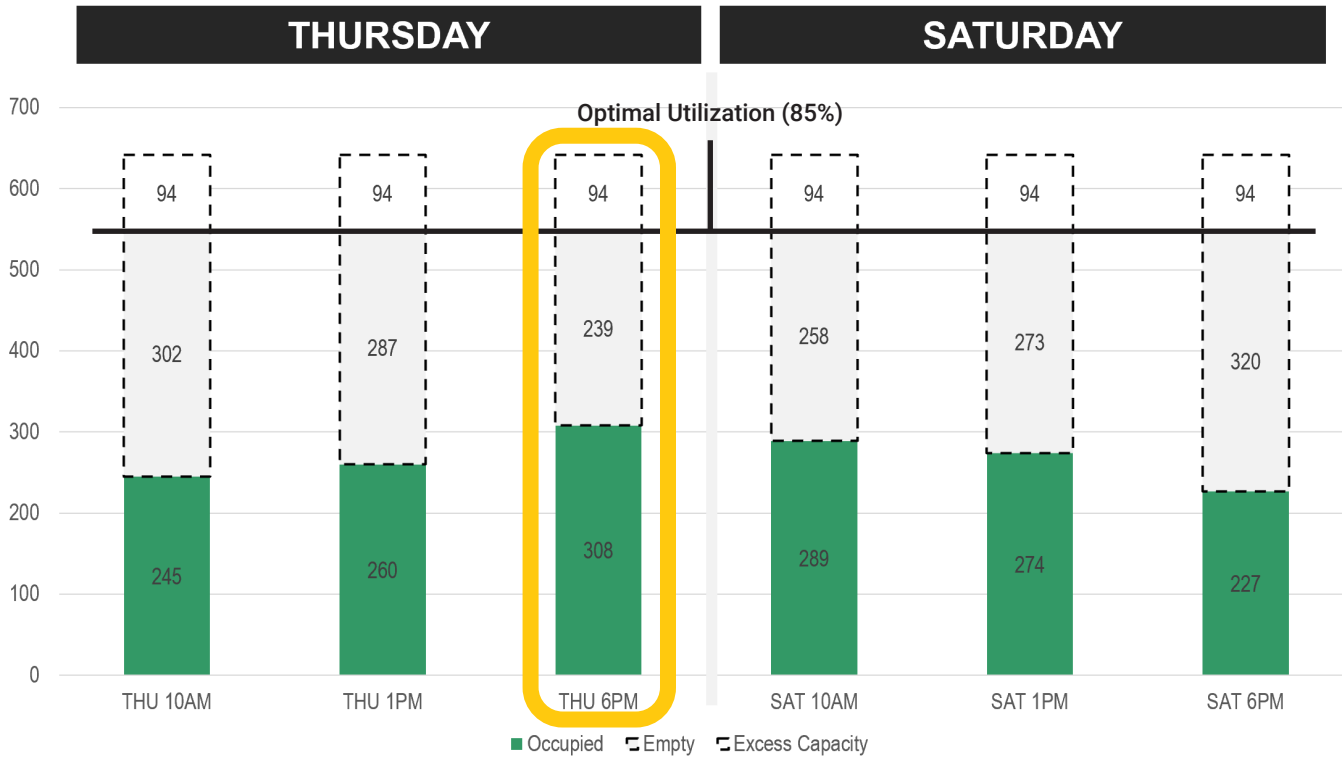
THURSDAY

SATURDAY

700
600
500
400
300
200
100
0

Optimal Utilization (85%)

94
302
245
THU 10AM

94
287
260
THU 1PM

94
239
308
THU 6PM

94
258
289
SAT 10AM

94
273
274
SAT 1PM

94
320
227
SAT 6PM

Occupied Empty Excess Capacity